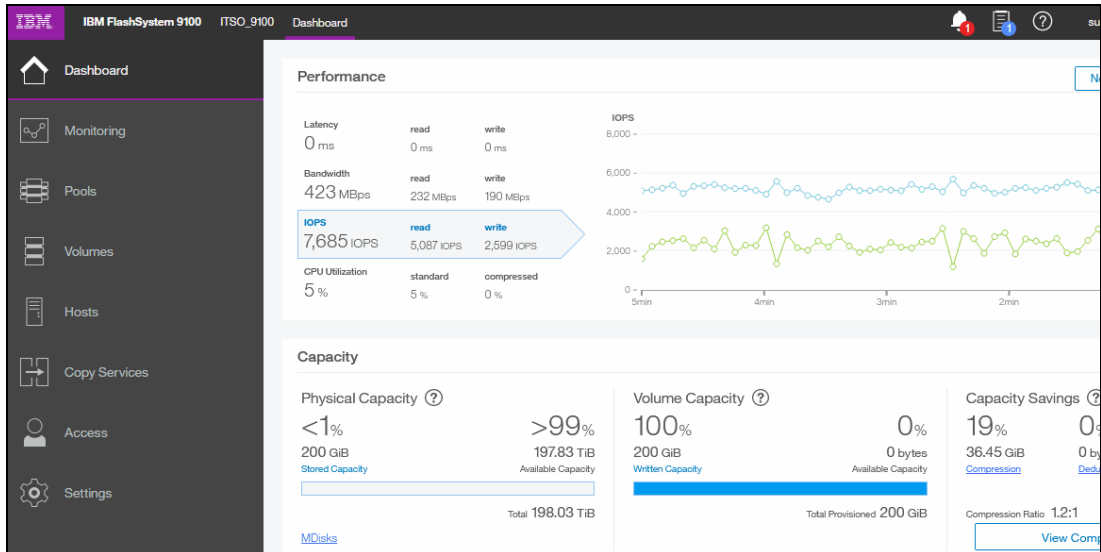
IBM IBM FlashSystem 9100 ITSO_9100 Dashboard

1 1 ? su

Dashboard

Monitoring

Pools

Volumes

Hosts

Copy Services

Access

Settings

Performance

Ne

| | read | write |
|---|---|---|
| Latency 0 ms | 0 ms | 0 ms |
| Bandwidth 423 MBps | 232 MBps | 190 MBps |
| IOPS 7,685 IOPS | 5,087 IOPS | 2,599 IOPS |

| | standard | compressed |
|---|---|---|
| CPU Utilization 5 % | 5 % | 0 % |

IOPS
8,000 -
6,000 -
4,000 -
2,000 -
0 -
5min 4min 3min 2min

Capacity

Physical Capacity ?
<1%
200 GiB
Stored Capacity
>99%
197.83 TiB
Available Capacity
Total 198.03 TiB
MDisks

Volume Capacity ?
100%
200 GiB
Written Capacity
0%
0 bytes
Available Capacity
Total Provisioned 200 GiB

Capacity Savings ?
19%
36.45 GiB
Compression
0
0 by
Dedu
Compression Ratio 1.2:1
View Comp